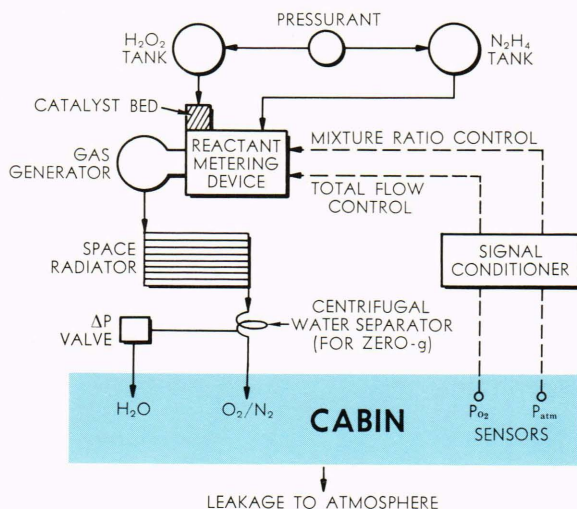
PRESSURANT

$H_2O_2$ TANK

$N_2H_4$ TANK

CATALYST BED

GAS GENERATOR

REACTANT METERING DEVICE

MIXTURE RATIO CONTROL

TOTAL FLOW CONTROL

SPACE RADIATOR

SIGNAL CONDITIONER

$\Delta P$ VALVE

CENTRIFUGAL WATER SEPARATOR (FOR ZERO-g)

$H_2O$

$O_2/N_2$

CABIN

$P_{o_2}$

$P_{atm}$

SENSORS

LEAKAGE TO ATMOSPHERE